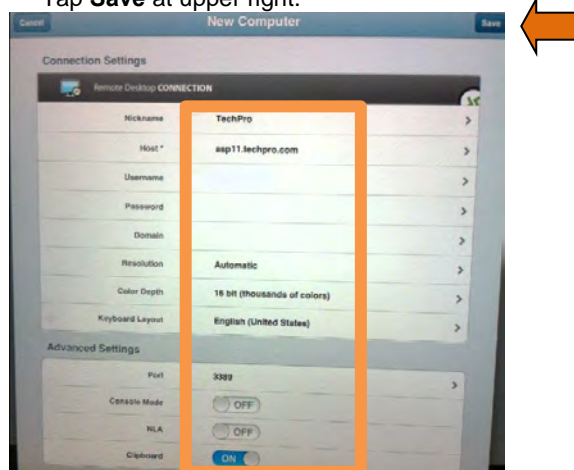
Tap **Save** at upper right.

Cancel New Computer Save

Connection Settings

Remote Desktop CONNECTION

Nickname TechPro

Host * asp11.techpro.com

Username

Password

Domain

Resolution Automatic

Color Depth 16 bit (thousands of colors)

Keyboard Layout English (United States)

Advanced Settings

Port 3389

Console Mode OFF

NLA OFF

Clipboard ON